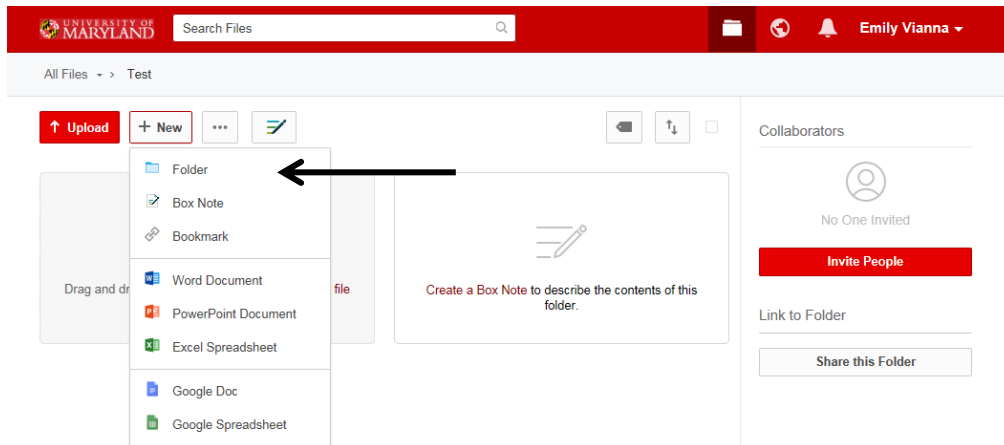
UNIVERSITY OF MARYLAND

Search Files

Emily Vianna

All Files › Test

Upload

New

Folder

Box Note

Bookmark

Word Document

PowerPoint Document

Excel Spreadsheet

Google Doc

Google Spreadsheet

Drag and dr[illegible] file

Create a Box Note to describe the contents of this folder.

Collaborators

No One Invited

Invite People

Link to Folder

Share this Folder